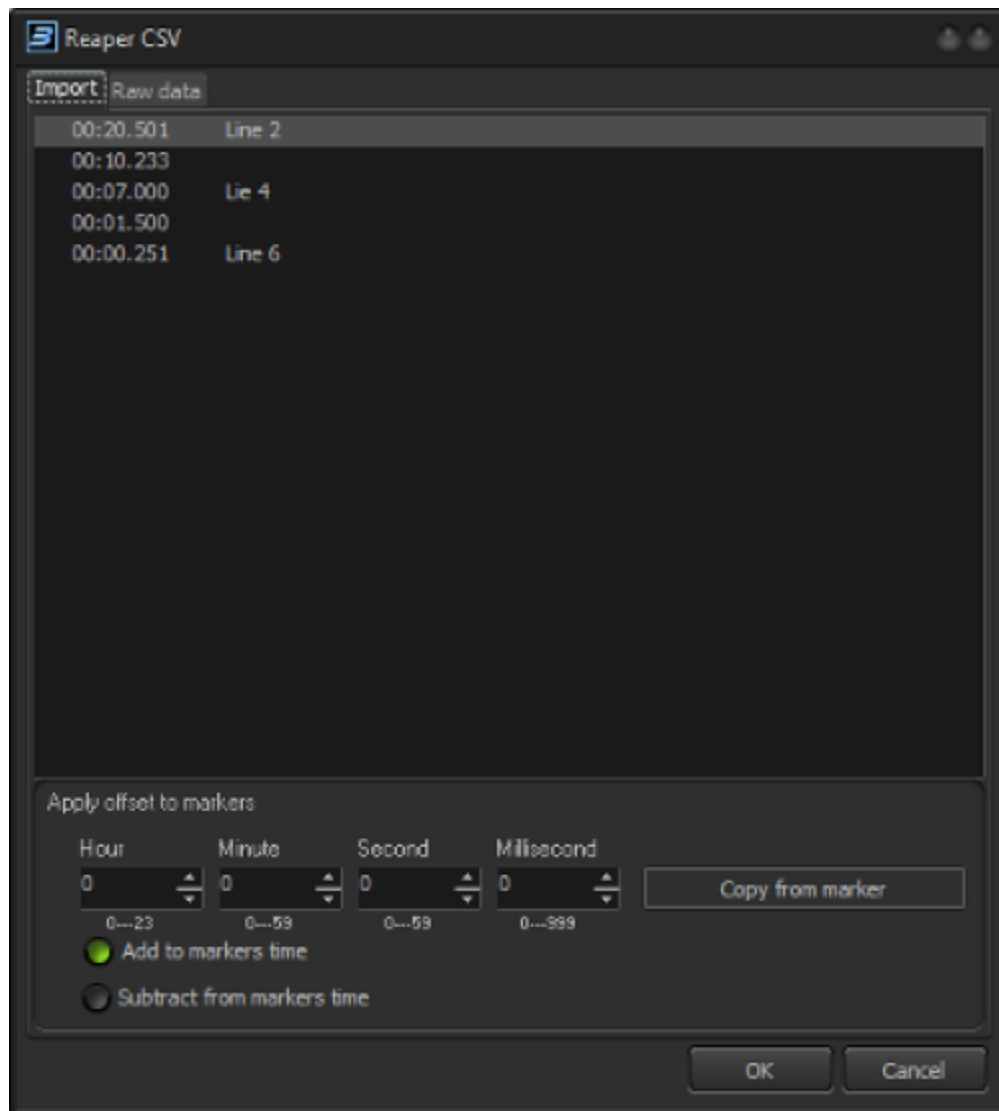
Reaper CSV

Import Raw data

| | |
|---|---|
| 00:20.501 | Line 2 |
| 00:10.233 | |
| 00:07.000 | Lie 4 |
| 00:01.500 | |
| 00:00.251 | Line 6 |

Apply offset to markers

Hour 0 0---23
Minute 0 0---59
Second 0 0---59
Millisecond 0 0---999

Copy from marker

Add to markers time

Subtract from markers time

OK Cancel